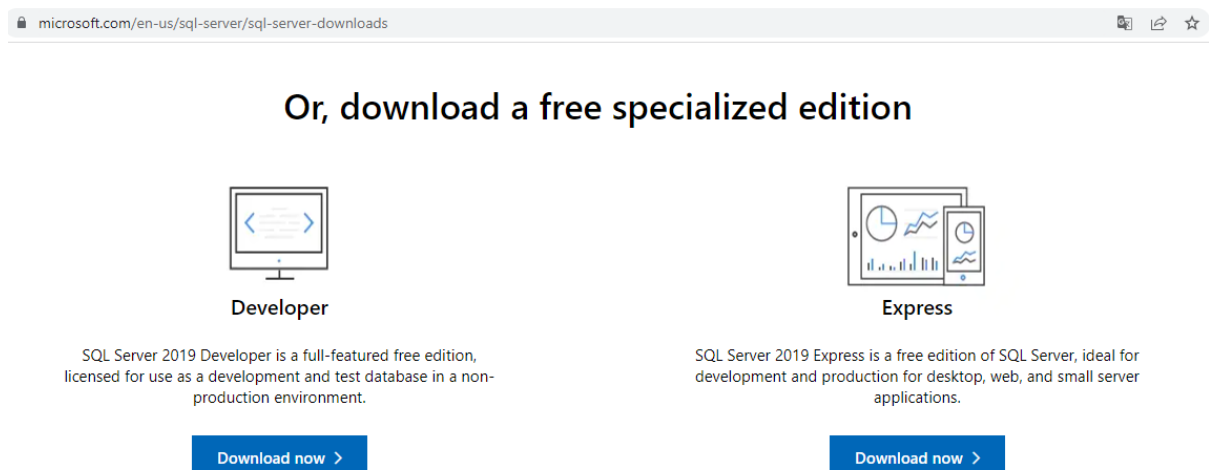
microsoft.com/en-us/sql-server/sql-server-downloads

Or, download a free specialized edition

Developer

SQL Server 2019 Developer is a full-featured free edition, licensed for use as a development and test database in a non-production environment.

Download now ›

Express

SQL Server 2019 Express is a free edition of SQL Server, ideal for development and production for desktop, web, and small server applications.

Download now ›